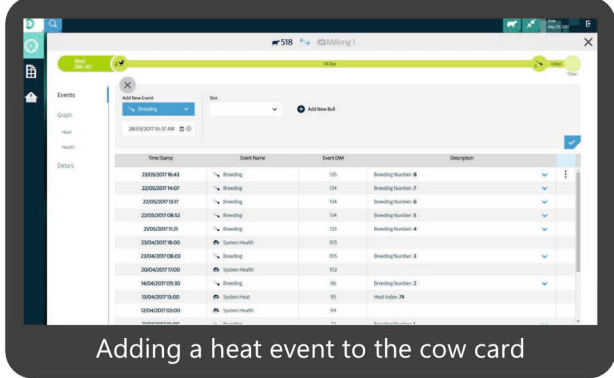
518 Milking I

Events
Graph
Heat
Health
Details

Add New Event
Breeding
Sire
Add New Bull
28/05/2017 10:37 AM

| Time Stamp | Event Name | Event DIM | Description |
|---|---|---|---|
| 23/05/2017 16:43 | Breeding | 135 | Breeding Number: 8 |
| 22/05/2017 14:07 | Breeding | 134 | Breeding Number: 7 |
| 22/05/2017 13:17 | Breeding | 134 | Breeding Number: 6 |
| 22/05/2017 08:52 | Breeding | 134 | Breeding Number: 5 |
| 21/05/2017 11:21 | Breeding | 133 | Breeding Number: 4 |
| 23/04/2017 18:00 | System Health | 105 | |
| 23/04/2017 08:03 | Breeding | 105 | Breeding Number: 3 |
| 20/04/2017 17:00 | System Health | 102 | |
| 14/04/2017 09:30 | Breeding | 96 | Breeding Number: 2 |
| 13/04/2017 13:00 | System Heat | 95 | Heat Index: 74 |
| 12/04/2017 03:00 | System Health | 94 | |
| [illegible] | Breeding | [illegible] | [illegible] |

Adding a heat event to the cow card